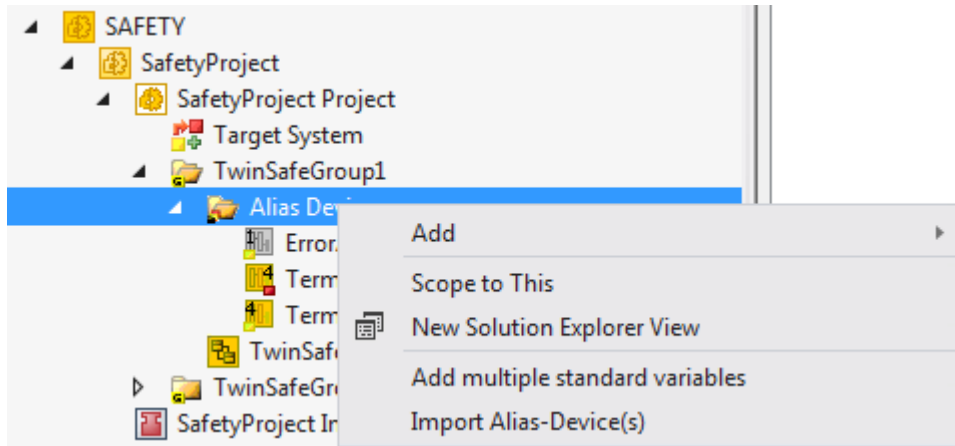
SAFETY
SafetyProject
SafetyProject Project
Target System
TwinSafeGroup1
Alias Dev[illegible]
Error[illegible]
Term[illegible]
Term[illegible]
TwinSaf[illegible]
TwinSafeGr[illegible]
SafetyProject In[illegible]

Add
Scope to This
New Solution Explorer View
Add multiple standard variables
Import Alias-Device(s)